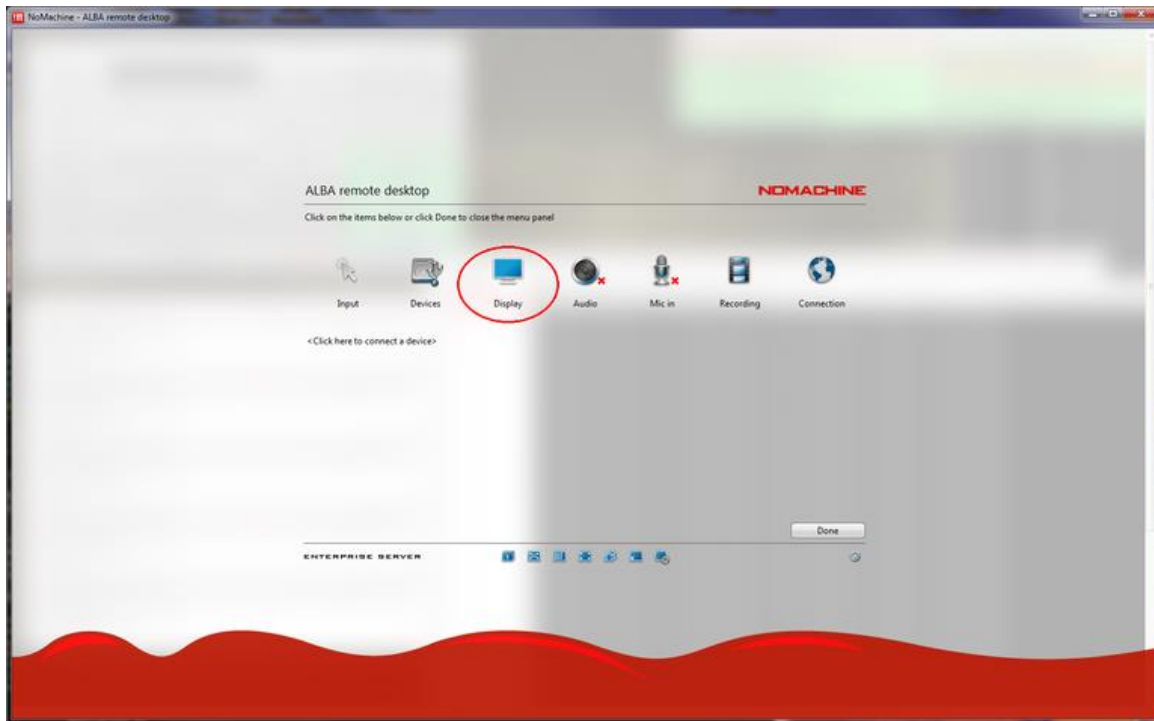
NoMachine - ALBA remote desktop

ALBA remote desktop

NOMACHINE

Click on the items below or click Done to close the menu panel

Input

Devices

Display

Audio

Mic in

Recording

Connection

<Click here to connect a device>

Done

ENTERPRISE SERVER